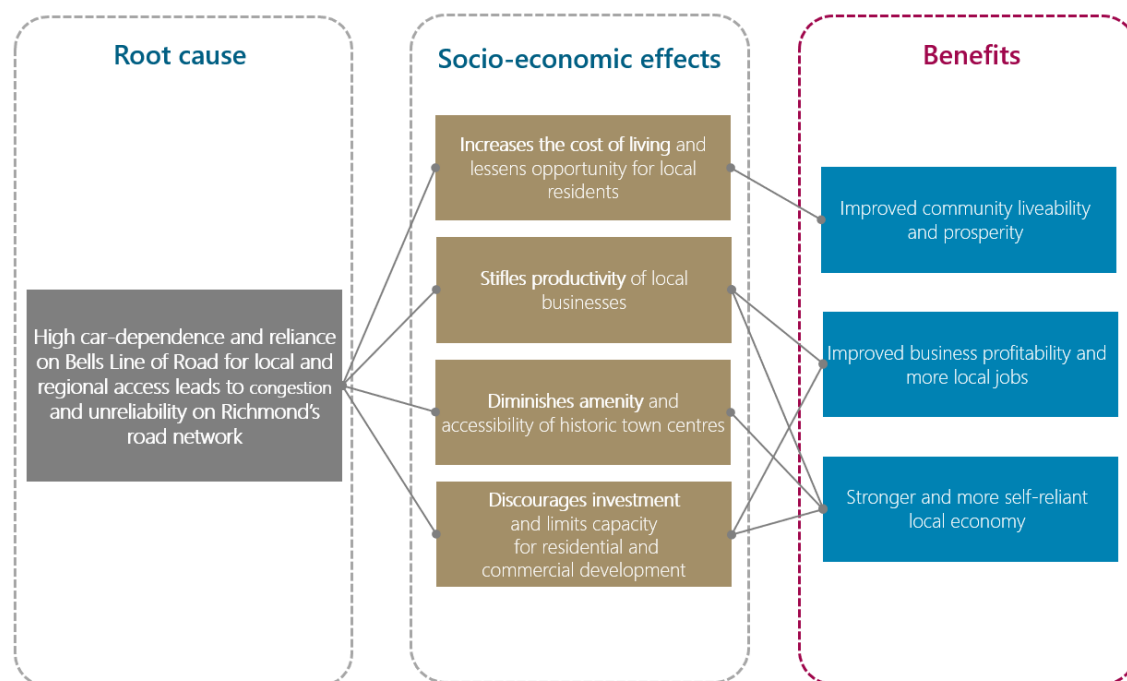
Root cause

High car-dependence and reliance on Bells Line of Road for local and regional access leads to congestion and unreliability on Richmond's road network

Socio-economic effects

Increases the cost of living and lessens opportunity for local residents

Stifles productivity of local businesses

Diminishes amenity and accessibility of historic town centres

Discourages investment and limits capacity for residential and commercial development

Benefits

Improved community liveability and prosperity

Improved business profitability and more local jobs

Stronger and more self-reliant local economy